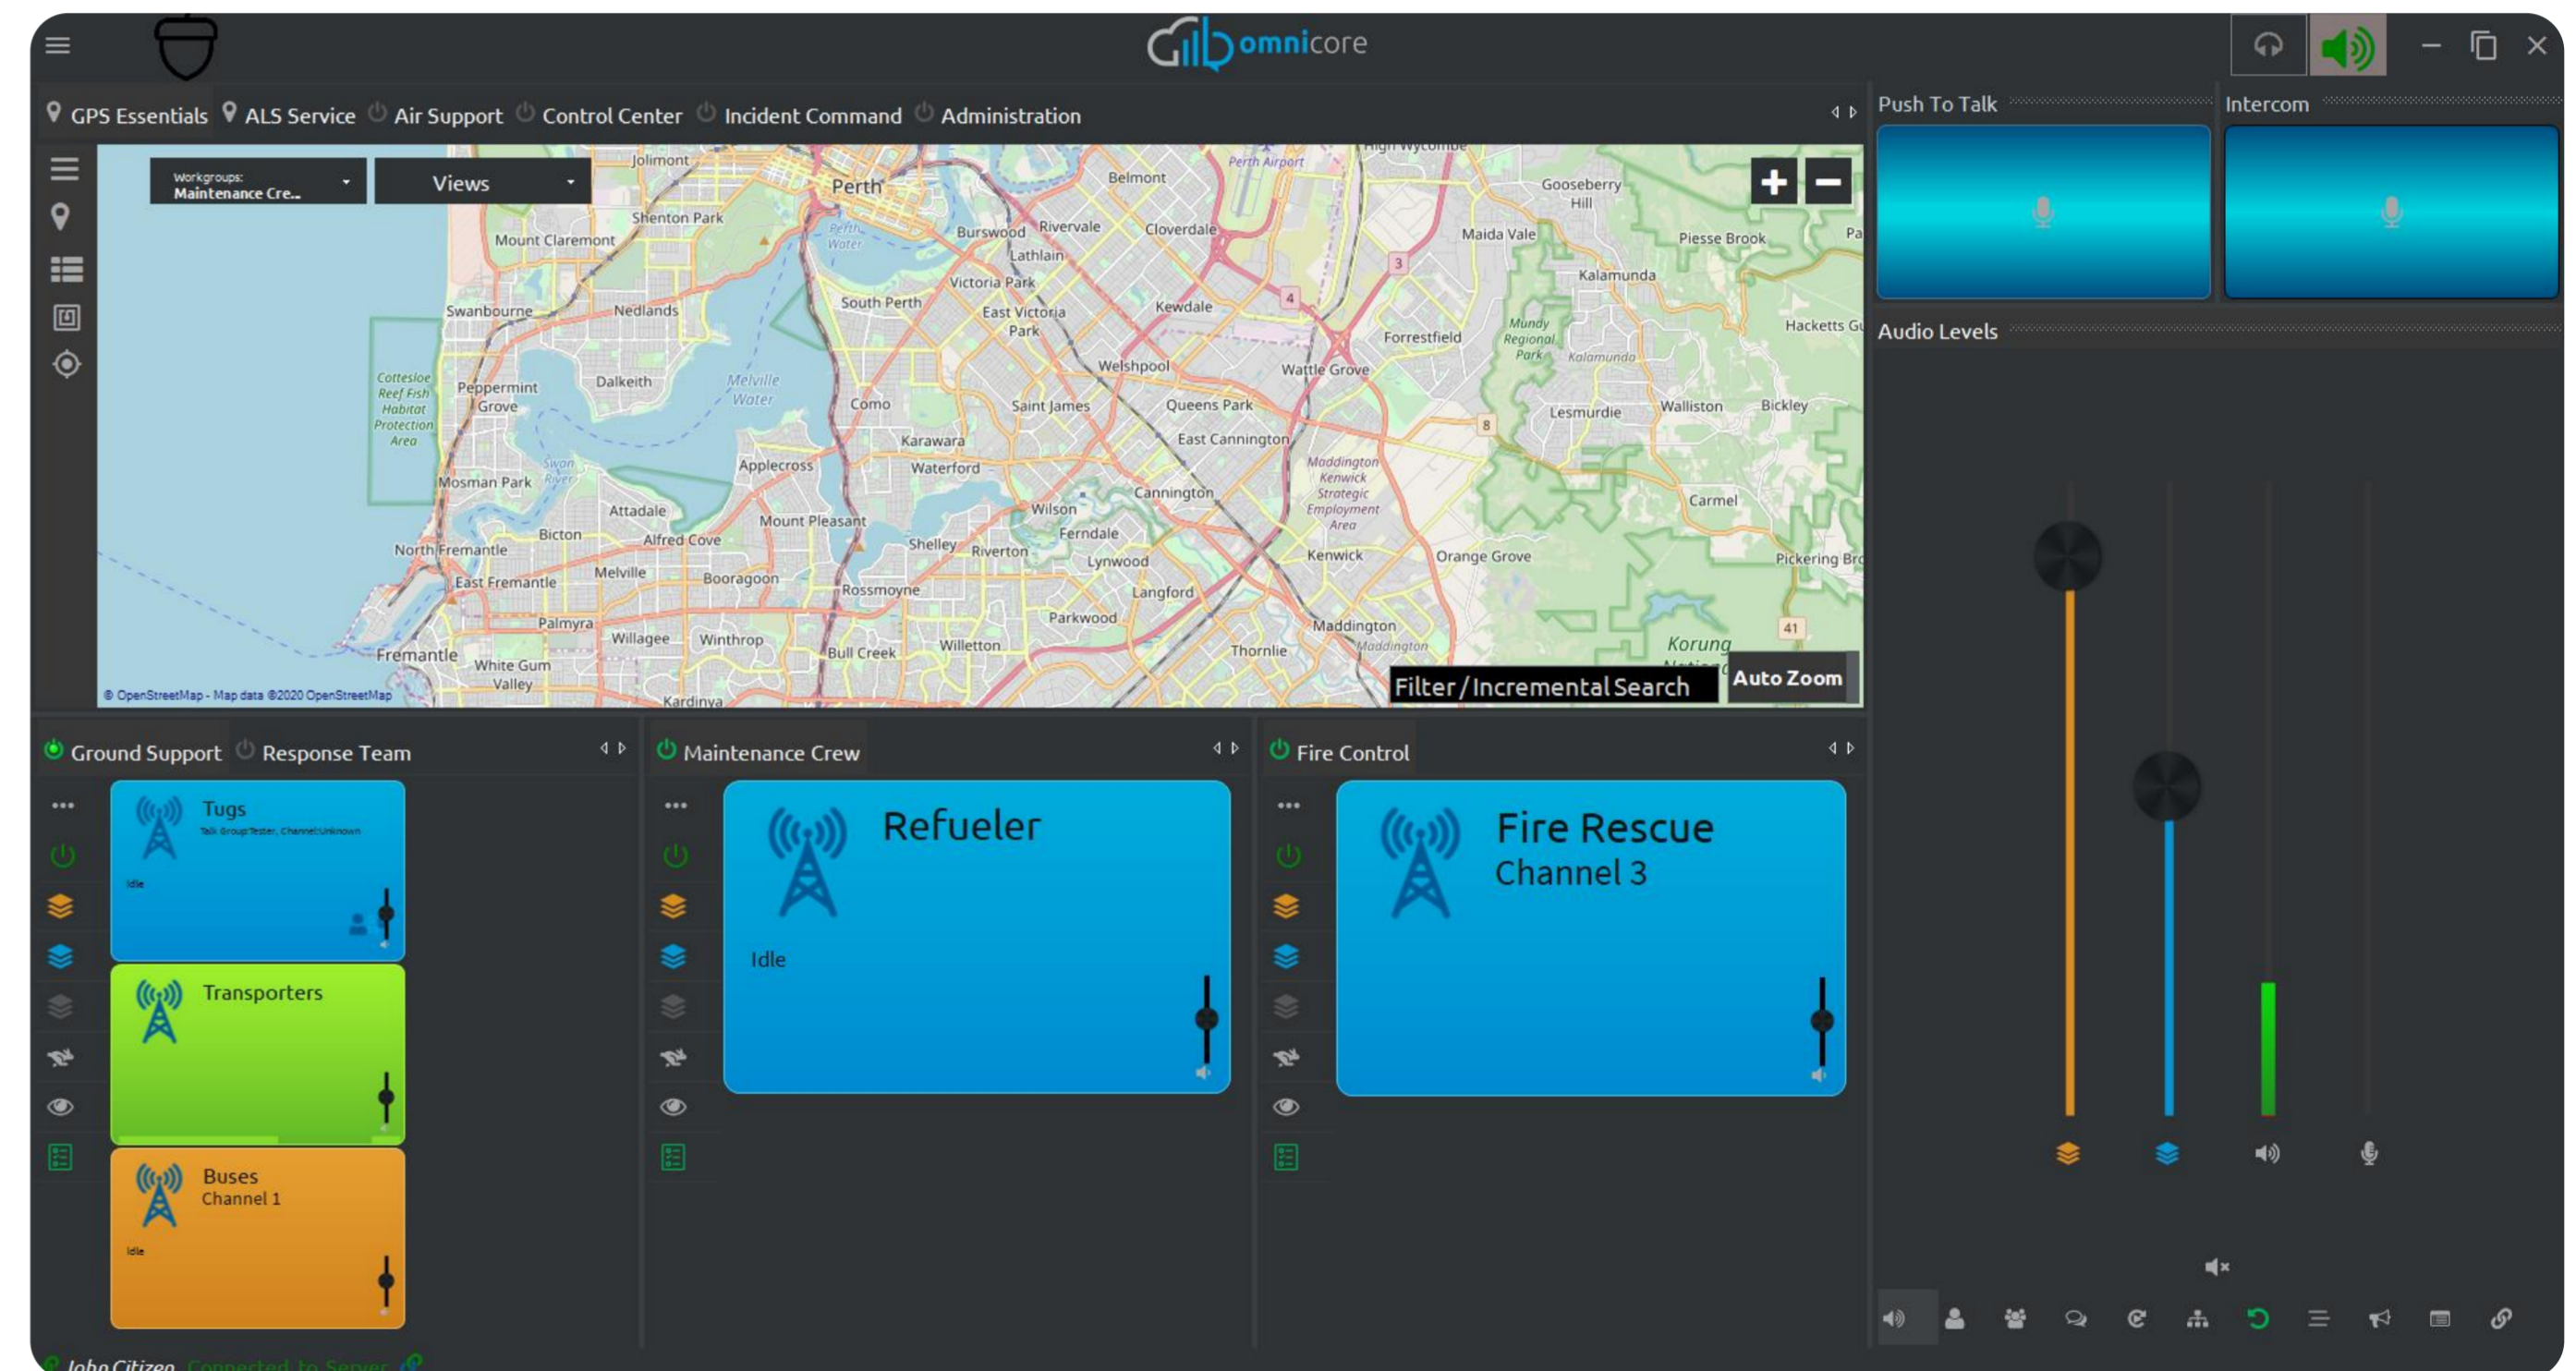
omnicore

GPS Essentials ALS Service Air Support Control Center Incident Command Administration

Push To Talk

Intercom

Workgroups: Maintenance Cre...

Views

Audio Levels

Jolimont Perth Belmont Perth Airport Gooseberry Hill Shenton Park Mount Claremont Burswood Rivervale Cloverdale Maida Vale Piesse Brook Lathlain Victoria Park Kalamunda South Perth East Victoria Park Kewdale Swanbourne Nedlands Forrestfield Hacketts Gu Mundy Regional Park Kalamunda Cottesloe Reef Fish Habitat Protection Area Peppermint Grove Dalkeith Melville Water Como Welshpool Wattle Grove Saint James Queens Park Lesmurdie Walliston Bickley East Cannington Karawara Applecross Waterford Maddington Kenwick Strategic Employment Area Mosman Park Swan River Cannington Carmel Attadale Wilson Mount Pleasant Bicton Alfred Cove Ferndale North Fremantle Shelley Riverton Kenwick Orange Grove Pickering Bro Melville Lynwood East Fremantle Booragoon Rossmoyne Langford Palmyra Parkwood Maddington Willagee Winthrop Korung Fremantle Bull Creek Willetton Thornlie White Gum Valley Kardinya

© OpenStreetMap - Map data ©2020 OpenStreetMap

Filter / Incremental Search

Auto Zoom

Ground Support Response Team

Tugs
Talk Group:Tester, Channel:Unknown
Idle

Transporters

Buses
Channel 1
Idle

Maintenance Crew

Refueler
Idle

Fire Control

Fire Rescue
Channel 3

John Citizen Connected to Server